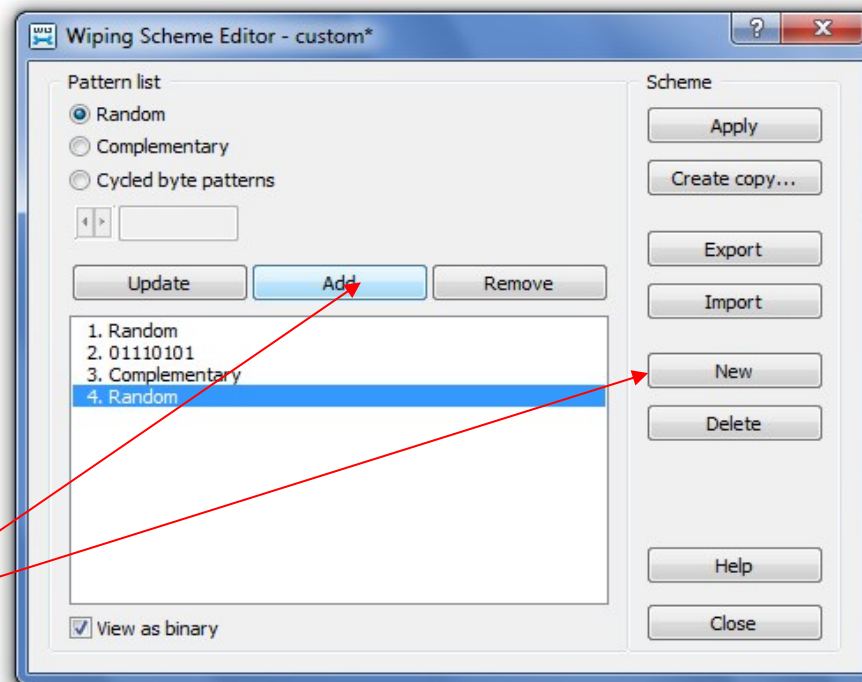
Wiping Scheme Editor - custom*

?

X

Pattern list

Random

Complementary

Cycled byte patterns

Update

Add

Remove

1. Random
2. 01110101
3. Complementary
4. Random

View as binary

Scheme

Apply

Create copy...

Export

Import

New

Delete

Help

Close